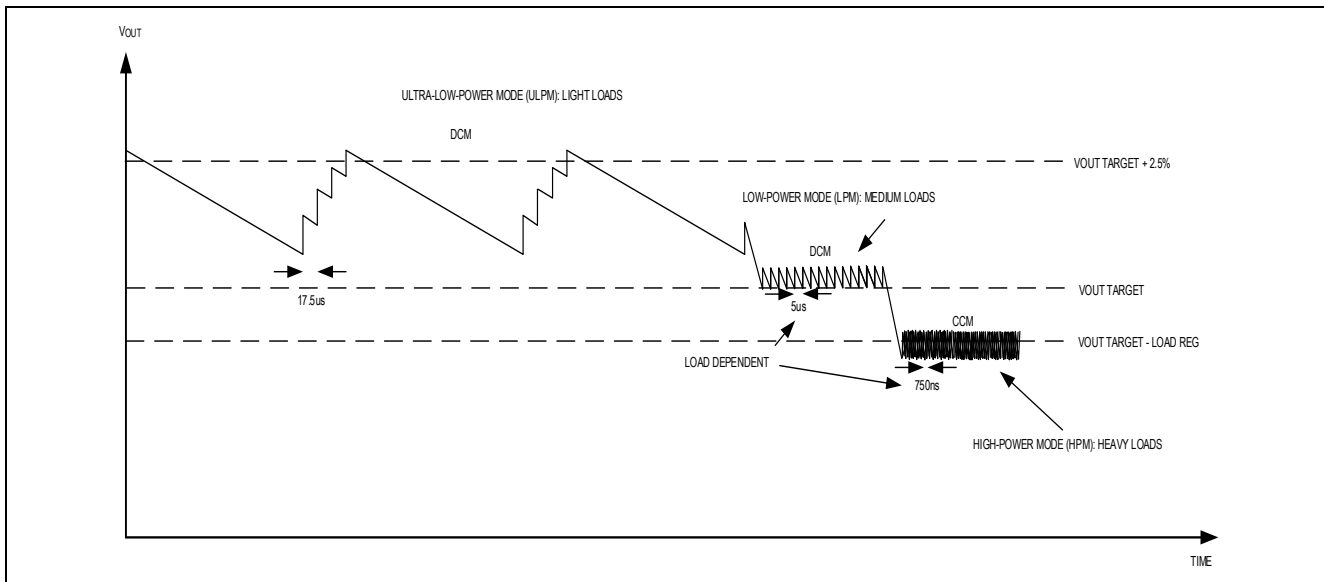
VOUT

ULTRA-LOW-POWER MODE (ULPM): LIGHT LOADS

DCM

VOUT TARGET + 2.5%

LOW-POWER MODE (LPM): MEDIUM LOADS

DCM

17.5us

VOUT TARGET

5us

CCM

VOUT TARGET - LOAD REG

LOAD DEPENDENT

750ns

HIGH-POWER MODE (HPM): HEAVY LOADS

TIME